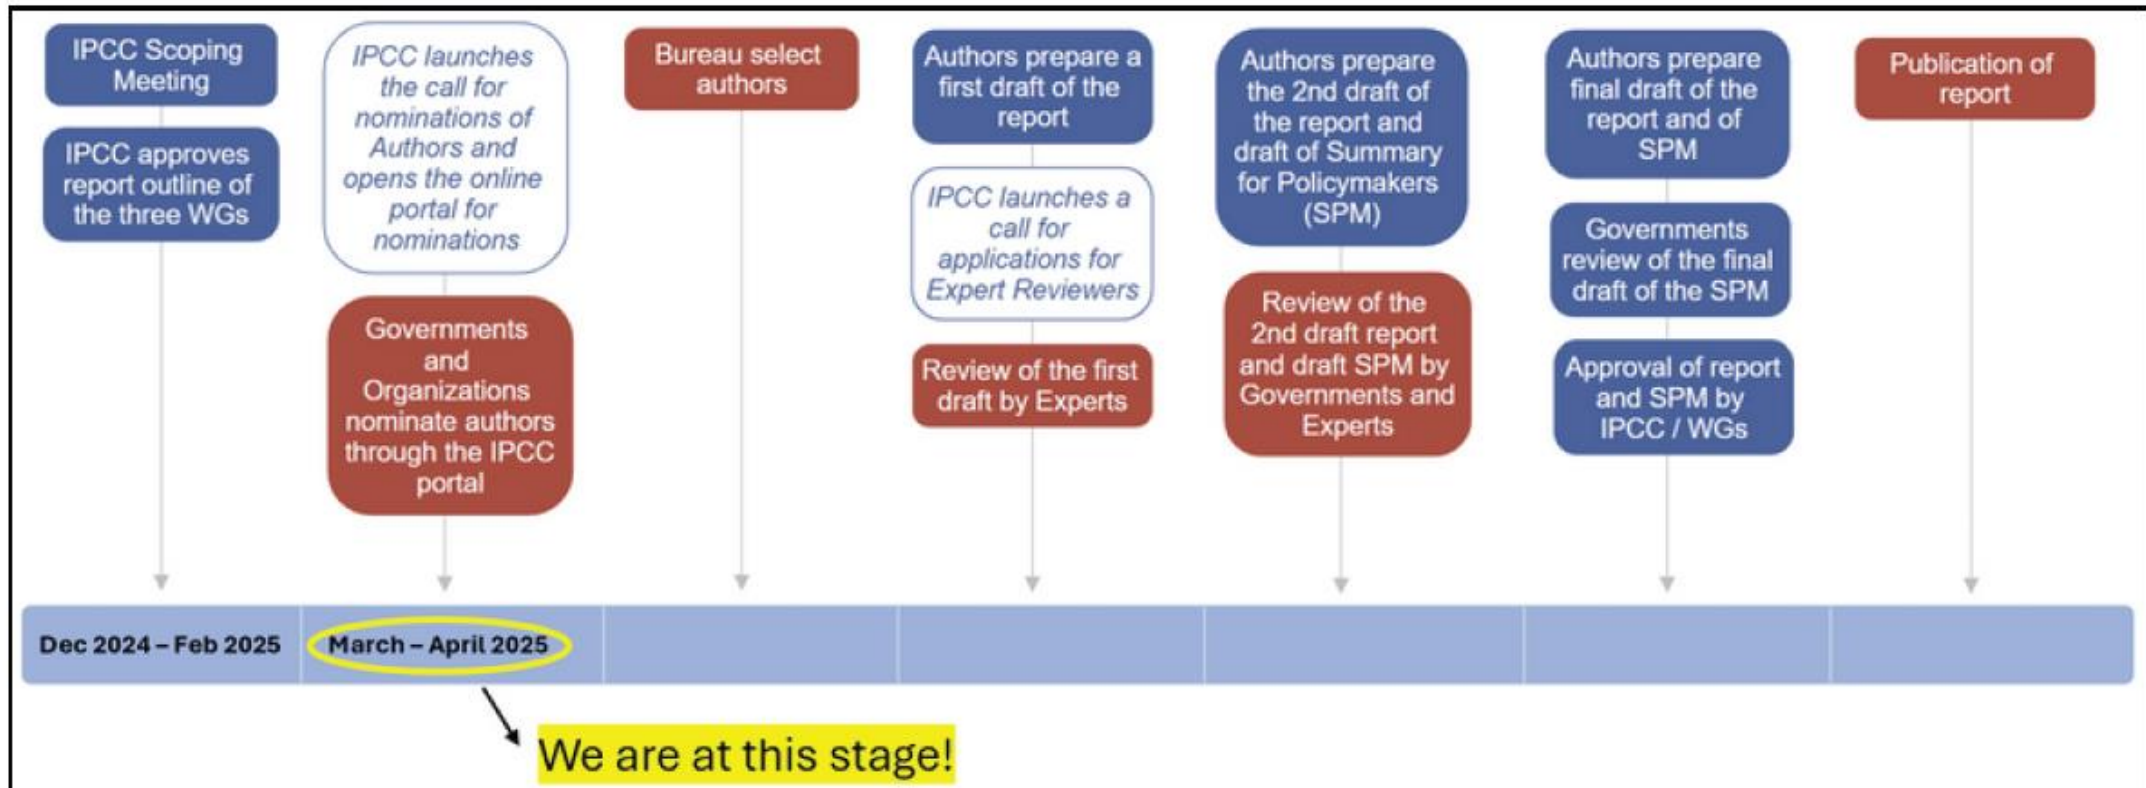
IPCC Scoping Meeting

IPCC approves report outline of the three WGs

Dec 2024 – Feb 2025

IPCC launches the call for nominations of Authors and opens the online portal for nominations

Governments and Organizations nominate authors through the IPCC portal

March – April 2025

Bureau select authors

Authors prepare a first draft of the report

IPCC launches a call for applications for Expert Reviewers

Review of the first draft by Experts

Authors prepare the 2nd draft of the report and draft of Summary for Policymakers (SPM)

Review of the 2nd draft report and draft SPM by Governments and Experts

Authors prepare final draft of the report and of SPM

Governments review of the final draft of the SPM

Approval of report and SPM by IPCC / WGs

Publication of report

We are at this stage!